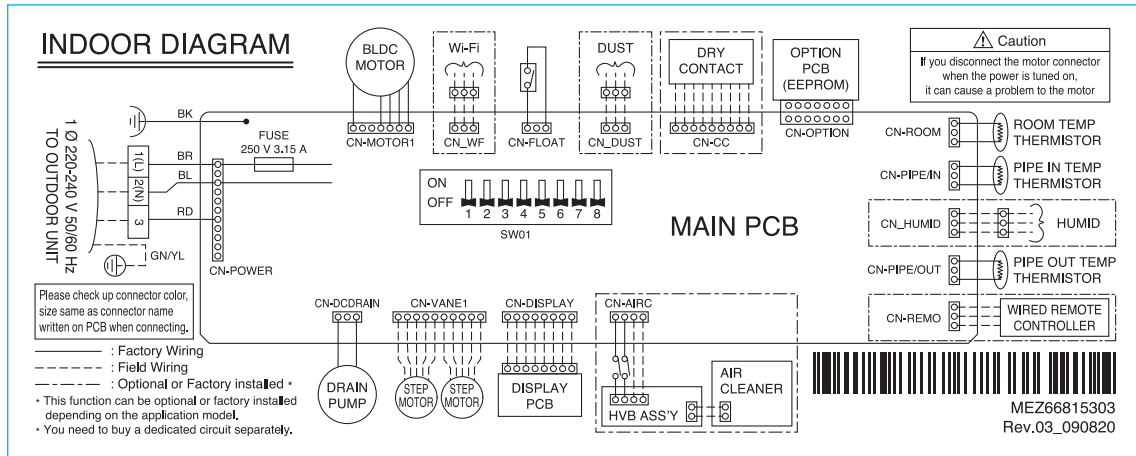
INDOOR DIAGRAM

1 Ø 220-240 V 50/60 Hz
TO OUTDOOR UNIT

BK
BR
BL
RD
GN/YL
1(L)
2(N)
3

FUSE
250 V 3.15 A

CN-POWER

BLDC MOTOR
CN-MOTOR1

Wi-Fi
CN_WF

CN-FLOAT

DUST
CN_DUST

DRY CONTACT
CN-CC

OPTION PCB (EEPROM)
CN-OPTION

⚠ Caution
If you disconnect the motor connector when the power is tuned on, it can cause a problem to the motor

CN-ROOM
ROOM TEMP THERMISTOR

CN-PIPE/IN
PIPE IN TEMP THERMISTOR

ON
OFF
1 2 3 4 5 6 7 8
SW01

MAIN PCB

CN_HUMID
HUMID

CN-PIPE/OUT
PIPE OUT TEMP THERMISTOR

CN-REMO
WIRED REMOTE CONTROLLER

Please check up connector color, size same as connector name written on PCB when connecting.

CN-DCDRAIN
DRAIN PUMP

CN-VANE1
STEP MOTOR
STEP MOTOR

CN-DISPLAY
DISPLAY PCB

CN-AIRC
HVB ASS'Y
AIR CLEANER

: Factory Wiring
: Field Wiring
: Optional or Factory installed *
* This function can be optional or factory installed depending on the application model.
* You need to buy a dedicated circuit separately.

MEZ66815303
Rev.03_090820